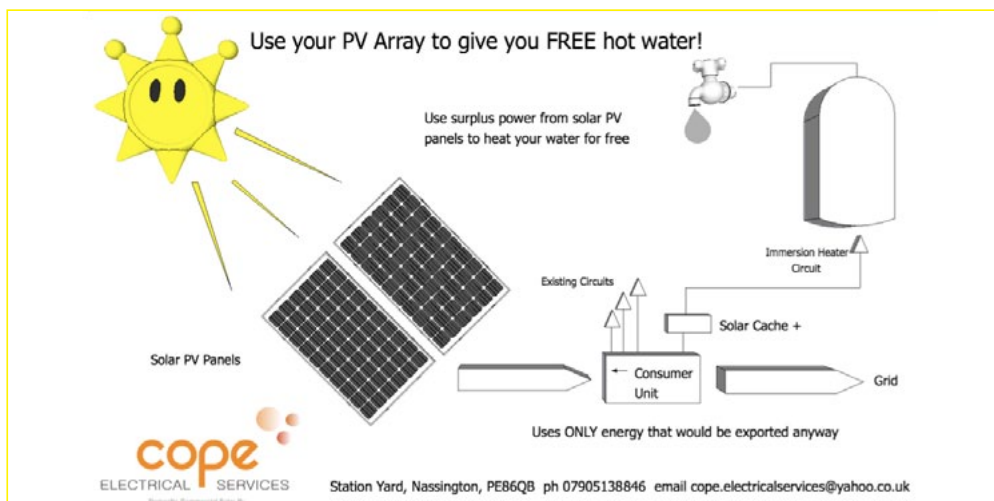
Use your PV Array to give you FREE hot water!

Use surplus power from solar PV panels to heat your water for free

Immersion Heater Circuit

Existing Circuits

Solar Cache +

Solar PV Panels

Consumer Unit

Grid

Uses ONLY energy that would be exported anyway

cope
ELECTRICAL SERVICES

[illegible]

Station Yard, Nassington, PE86QB ph 07905138846 email cope.electricalservices@yahoo.co.uk